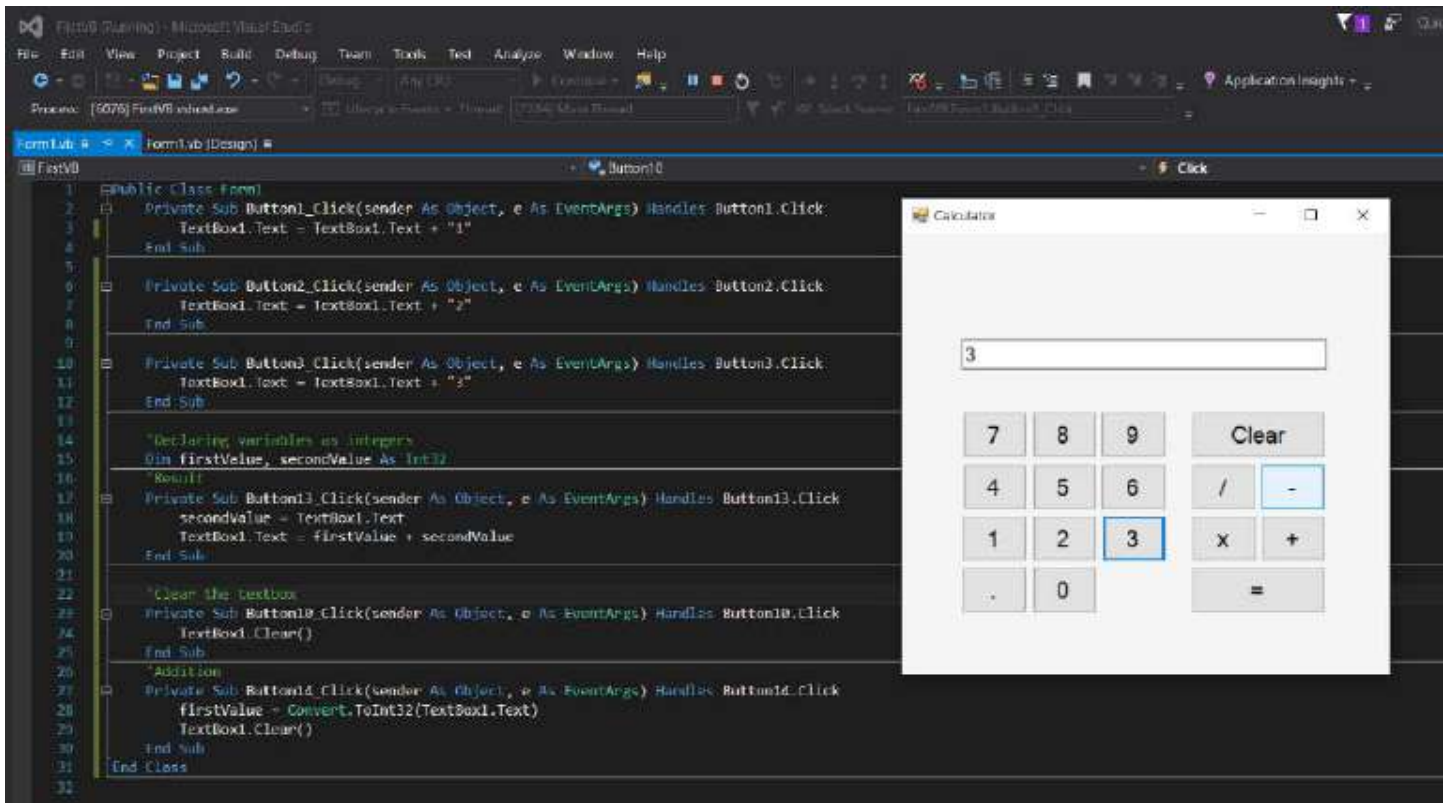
FirstVB (Running) - Microsoft Visual Studio

File Edit View Project Build Debug Team Tools Test Analyze Window Help

Debug Any CPU Continue Application Insights

Process: [6076] FirstVB.vshost.exe Lifecycle Events Thread: [7284] Main Thread Stack Frame: FirstVB.Form1.Button1_Click

Form1.vb Form1.vb [Design]

FirstVB Button10 Click

1 Public Class Form1
2 Private Sub Button1_Click(sender As Object, e As EventArgs) Handles Button1.Click
3 TextBox1.Text = TextBox1.Text + "1"
4 End Sub
5
6 Private Sub Button2_Click(sender As Object, e As EventArgs) Handles Button2.Click
7 TextBox1.Text = TextBox1.Text + "2"
8 End Sub
9
10 Private Sub Button3_Click(sender As Object, e As EventArgs) Handles Button3.Click
11 TextBox1.Text = TextBox1.Text + "3"
12 End Sub
13
14 'Declaring variables as integers
15 Dim firstValue, secondValue As Int32
16 'Result
17 Private Sub Button13_Click(sender As Object, e As EventArgs) Handles Button13.Click
18 secondValue = TextBox1.Text
19 TextBox1.Text = firstValue + secondValue
20 End Sub
21
22 'Clear the textbox
23 Private Sub Button10_Click(sender As Object, e As EventArgs) Handles Button10.Click
24 TextBox1.Clear()
25 End Sub
26 'Addition
27 Private Sub Button14_Click(sender As Object, e As EventArgs) Handles Button14.Click
28 firstValue = Convert.ToInt32(TextBox1.Text)
29 TextBox1.Clear()
30 End Sub
31 End Class
32

Calculator

3

7 8 9 Clear
4 5 6 / -
1 2 3 x +
. 0 =